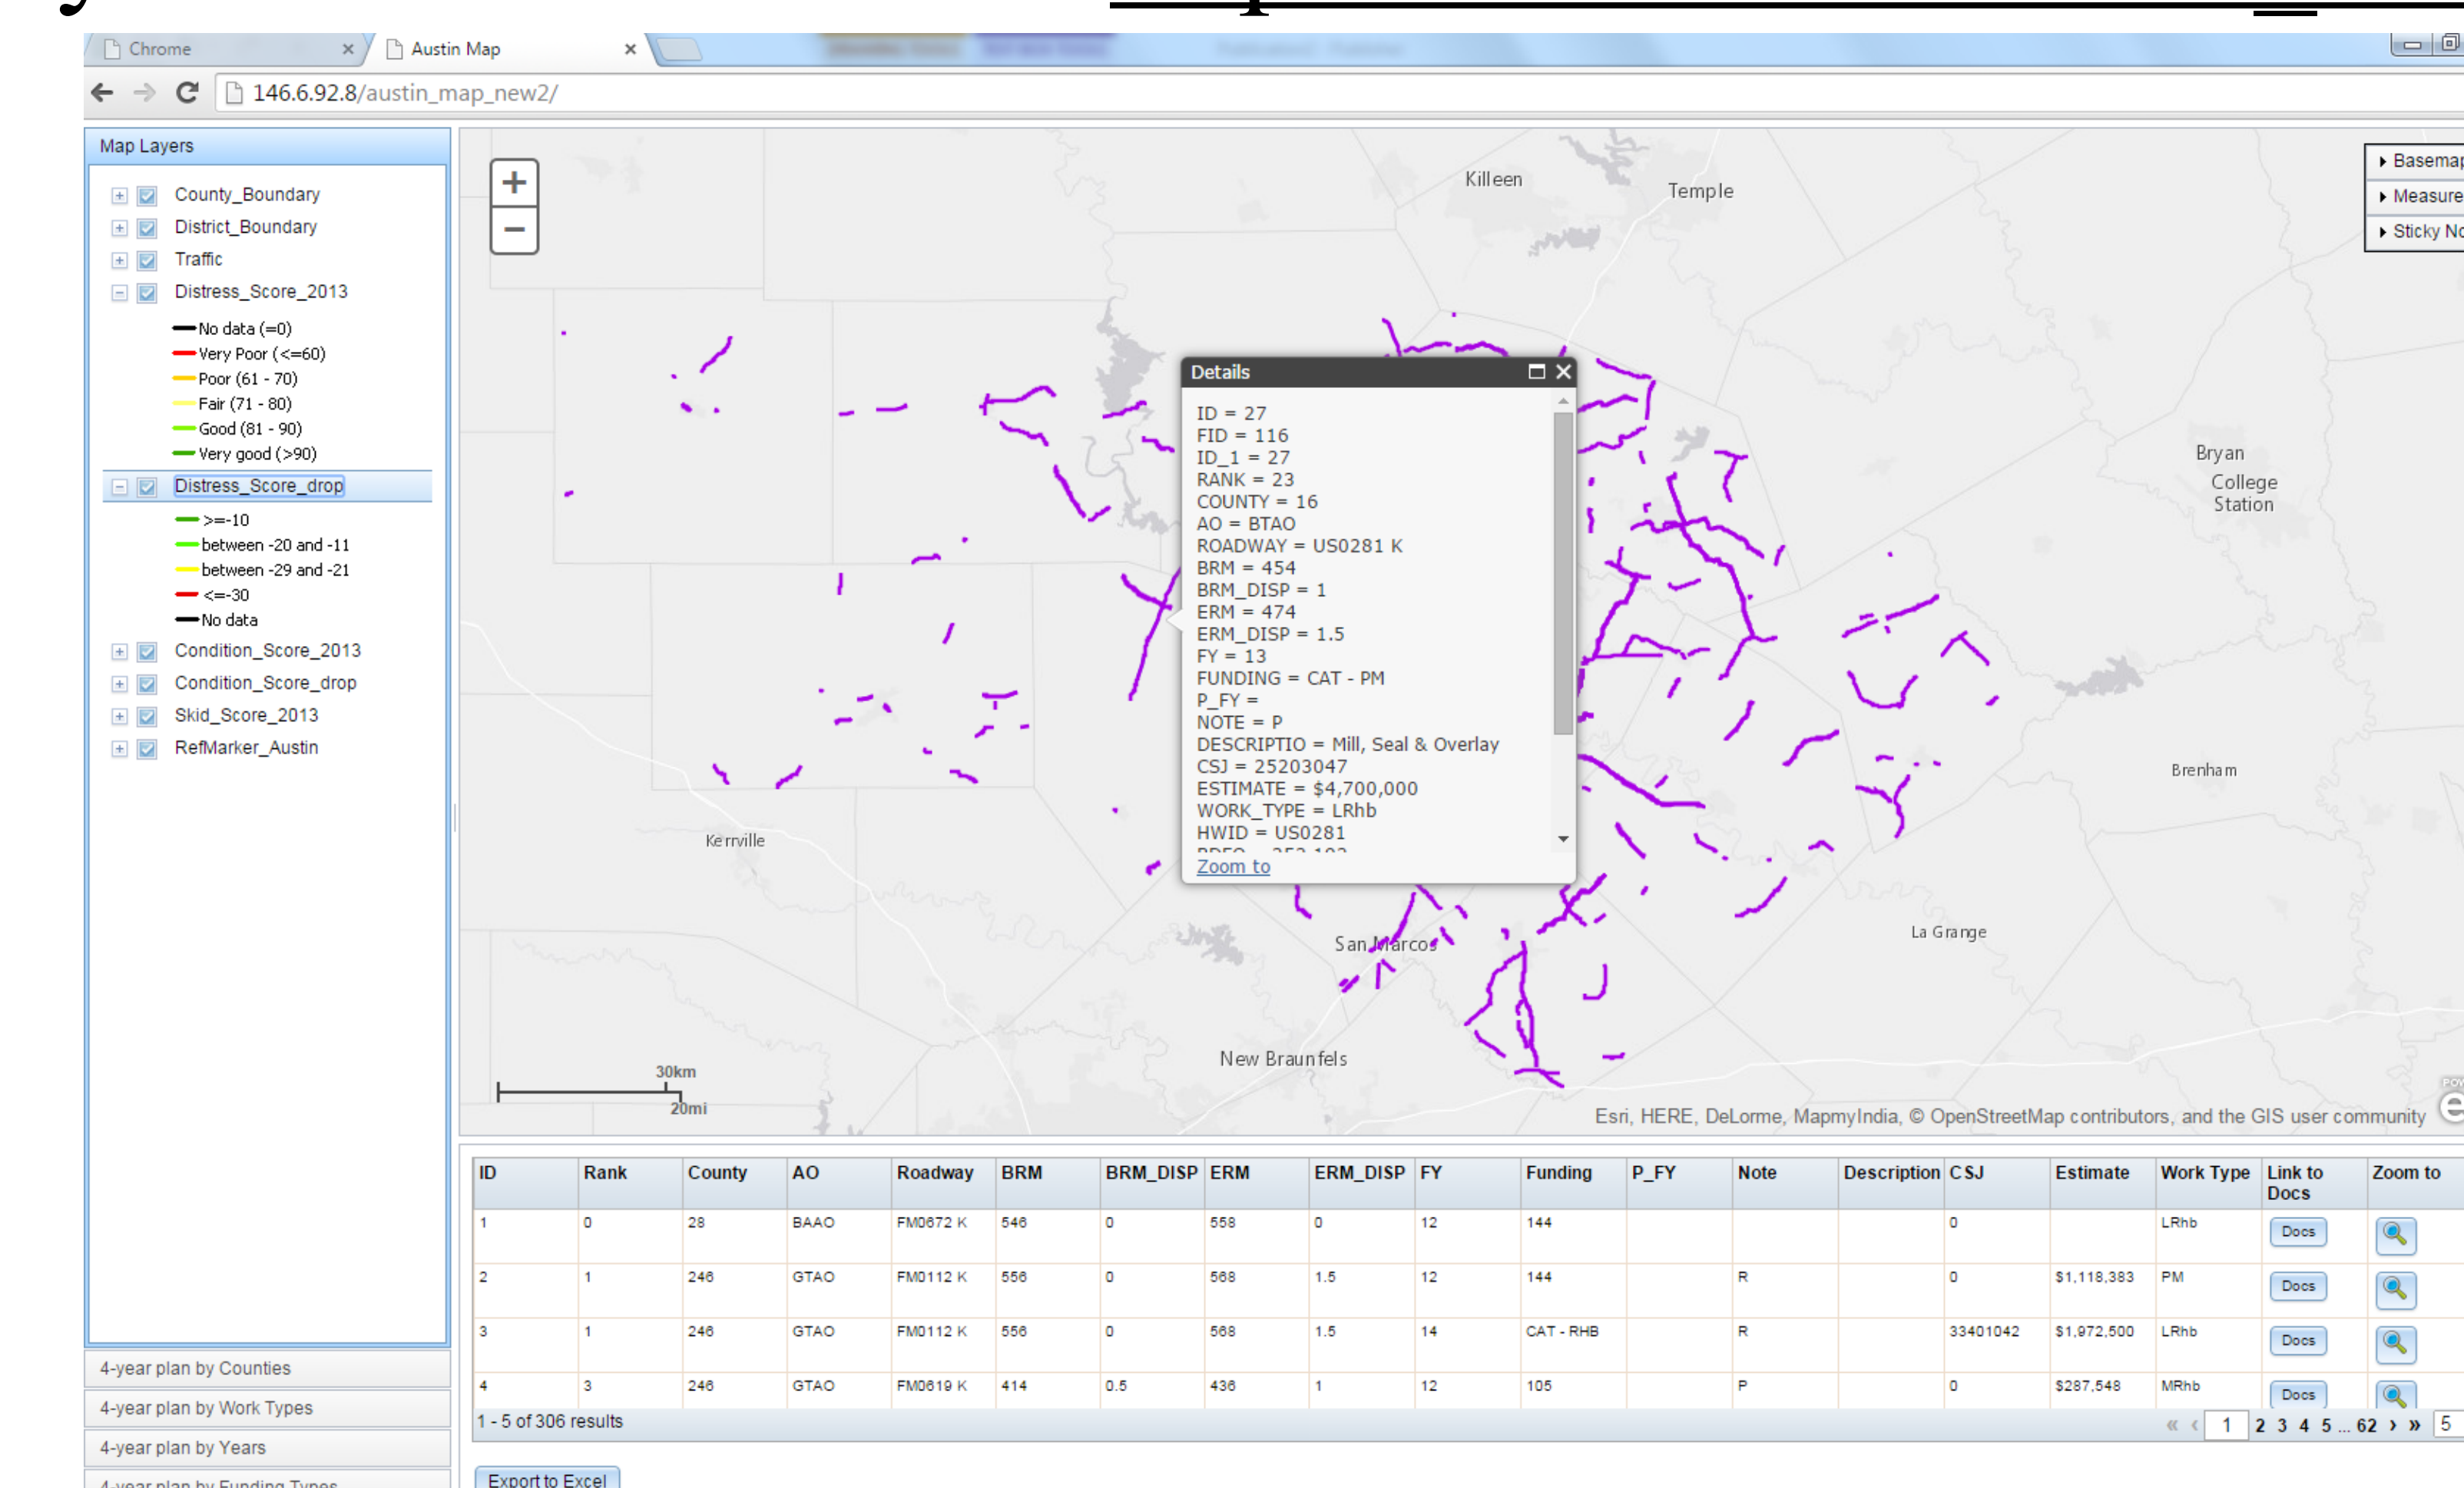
Chrome ×
Austin Map ×

146.6.92.8/austin_map_new2/

Map Layers

County_Boundary
District_Boundary
Traffic
Distress_Score_2013
No data (=0)
Very Poor (<=60)
Poor (61 - 70)
Fair (71 - 80)
Good (81 - 90)
Very good (>90)
Distress_Score_drop
>=-10
between -20 and -11
between -29 and -21
<=-30
No data
Condition_Score_2013
Condition_Score_drop
Skid_Score_2013
RefMarker_Austin

4-year plan by Counties
4-year plan by Work Types
4-year plan by Years
4-year plan by Funding Types

Basemap
Measure
Sticky No

Killeen
Temple
Bryan
College Station
Brenham
Kerrville
San Marcos
La Grange
New Braunfels

Details
ID = 27
FID = 116
ID_1 = 27
RANK = 23
COUNTY = 16
AO = BTAO
ROADWAY = US0281 K
BRM = 454
BRM_DISP = 1
ERM = 474
ERM_DISP = 1.5
FY = 13
FUNDING = CAT - PM
P_FY =
NOTE = P
DESCRIPTIO = Mill, Seal & Overlay
CSJ = 25203047
ESTIMATE = $4,700,000
WORK_TYPE = LRhb
HWID = US0281
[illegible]
Zoom to

30km
20mi

Esri, HERE, DeLorme, MapmyIndia, © OpenStreetMap contributors, and the GIS user community

| ID | Rank | County | AO | Roadway | BRM | BRM_DISP | ERM | ERM_DISP | FY | Funding | P_FY | Note | Description | CSJ | Estimate | Work Type | Link to Docs | Zoom to |
|---|---|---|---|---|---|---|---|---|---|---|---|---|---|---|---|---|---|---|
| 1 | 0 | 28 | BAAO | FM0672 K | 546 | 0 | 558 | 0 | 12 | 144 | | | | 0 | | LRhb | Docs | |
| 2 | 1 | 246 | GTAO | FM0112 K | 556 | 0 | 568 | 1.5 | 12 | 144 | | R | | 0 | $1,118,383 | PM | Docs | |
| 3 | 1 | 246 | GTAO | FM0112 K | 556 | 0 | 568 | 1.5 | 14 | CAT - RHB | | R | | 33401042 | $1,972,500 | LRhb | Docs | |
| 4 | 3 | 246 | GTAO | FM0619 K | 414 | 0.5 | 436 | 1 | 12 | 105 | | P | | 0 | $287,548 | MRhb | Docs | |

1 - 5 of 306 results
1 2 3 4 5 ... 62 5

Export to Excel